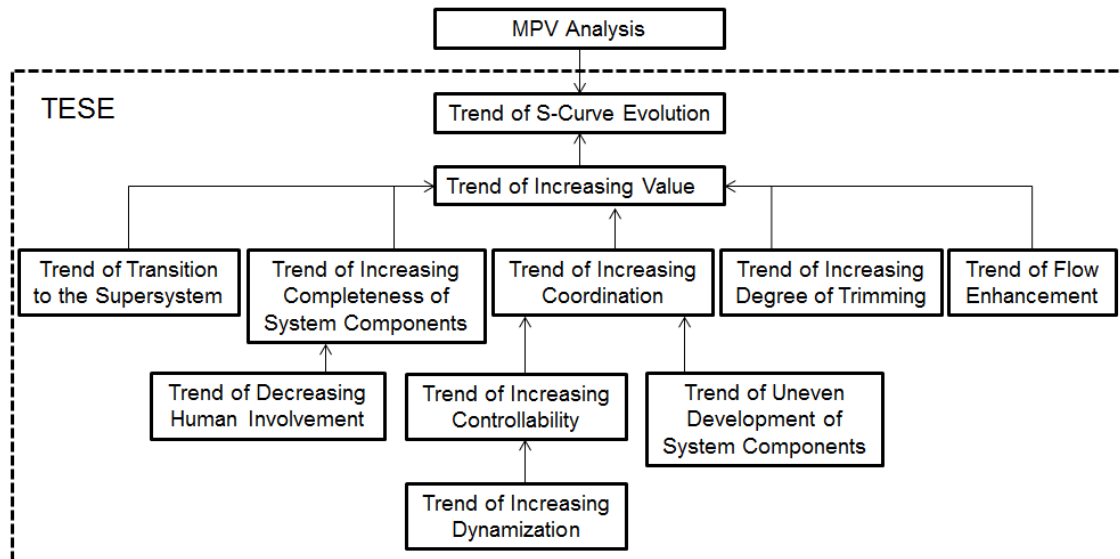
MPV Analysis

TESE

Trend of S-Curve Evolution

Trend of Increasing Value

Trend of Transition to the Supersystem

Trend of Increasing Completeness of System Components

Trend of Increasing Coordination

Trend of Increasing Degree of Trimming

Trend of Flow Enhancement

Trend of Decreasing Human Involvement

Trend of Increasing Controllability

Trend of Uneven Development of System Components

Trend of Increasing Dynamization